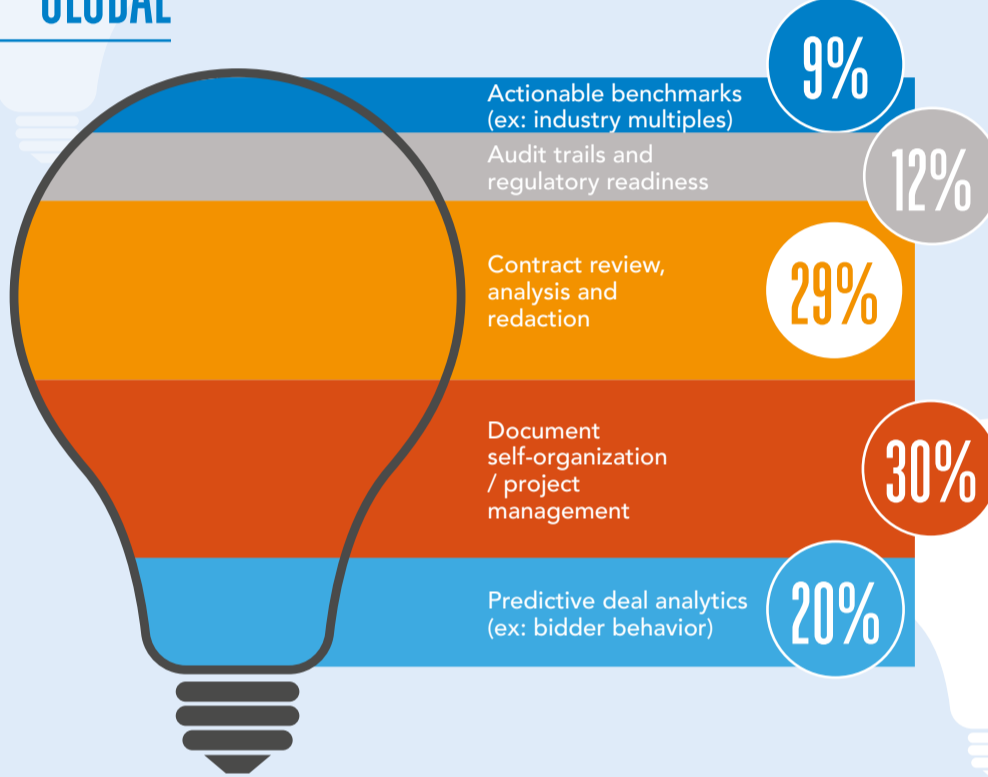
GLOBAL

Actionable benchmarks (ex: industry multiples)

9%

Audit trails and regulatory readiness

12%

Contract review, analysis and redaction

29%

Document self-organization / project management

30%

Predictive deal analytics (ex: bidder behavior)

20%